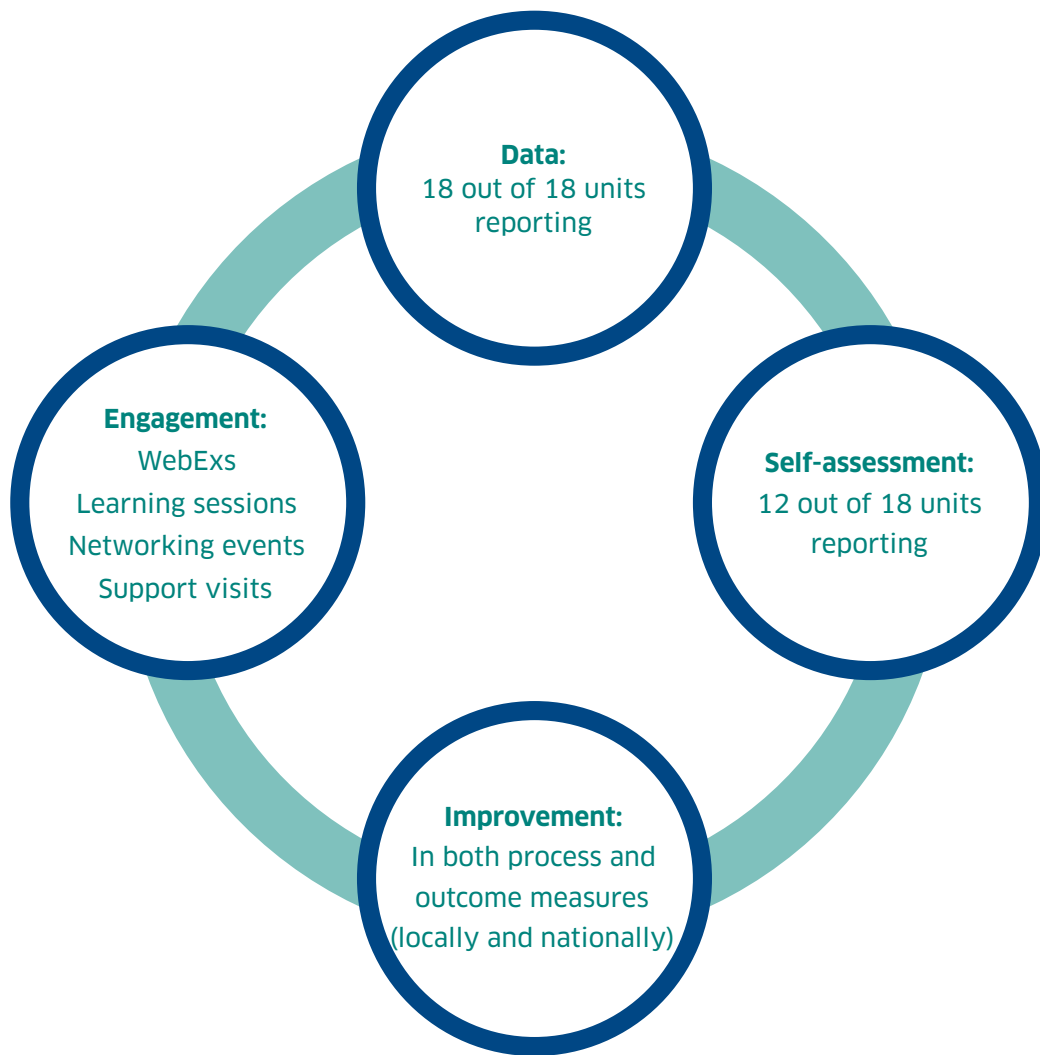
**Data:**
18 out of 18 units reporting

**Self-assessment:**
12 out of 18 units reporting

**Improvement:**
In both process and outcome measures (locally and nationally)

**Engagement:**
WebExs
Learning sessions
Networking events
Support visits